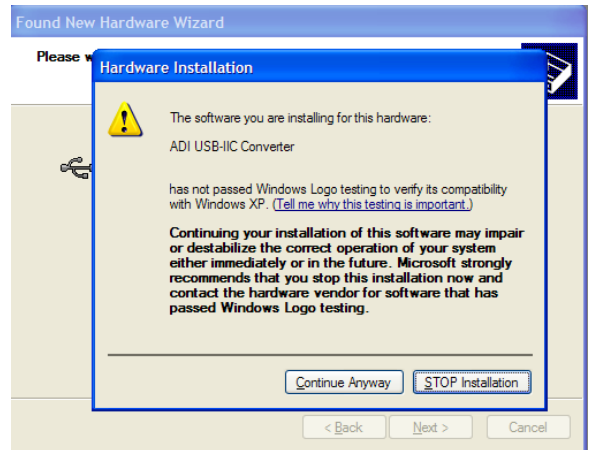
Found New Hardware Wizard

Please w

Hardware Installation

The software you are installing for this hardware:

ADI USB-IIC Converter

has not passed Windows Logo testing to verify its compatibility with Windows XP. (Tell me why this testing is important.)

Continuing your installation of this software may impair or destabilize the correct operation of your system either immediately or in the future. Microsoft strongly recommends that you stop this installation now and contact the hardware vendor for software that has passed Windows Logo testing.

Continue Anyway

STOP Installation

< Back

Next >

Cancel